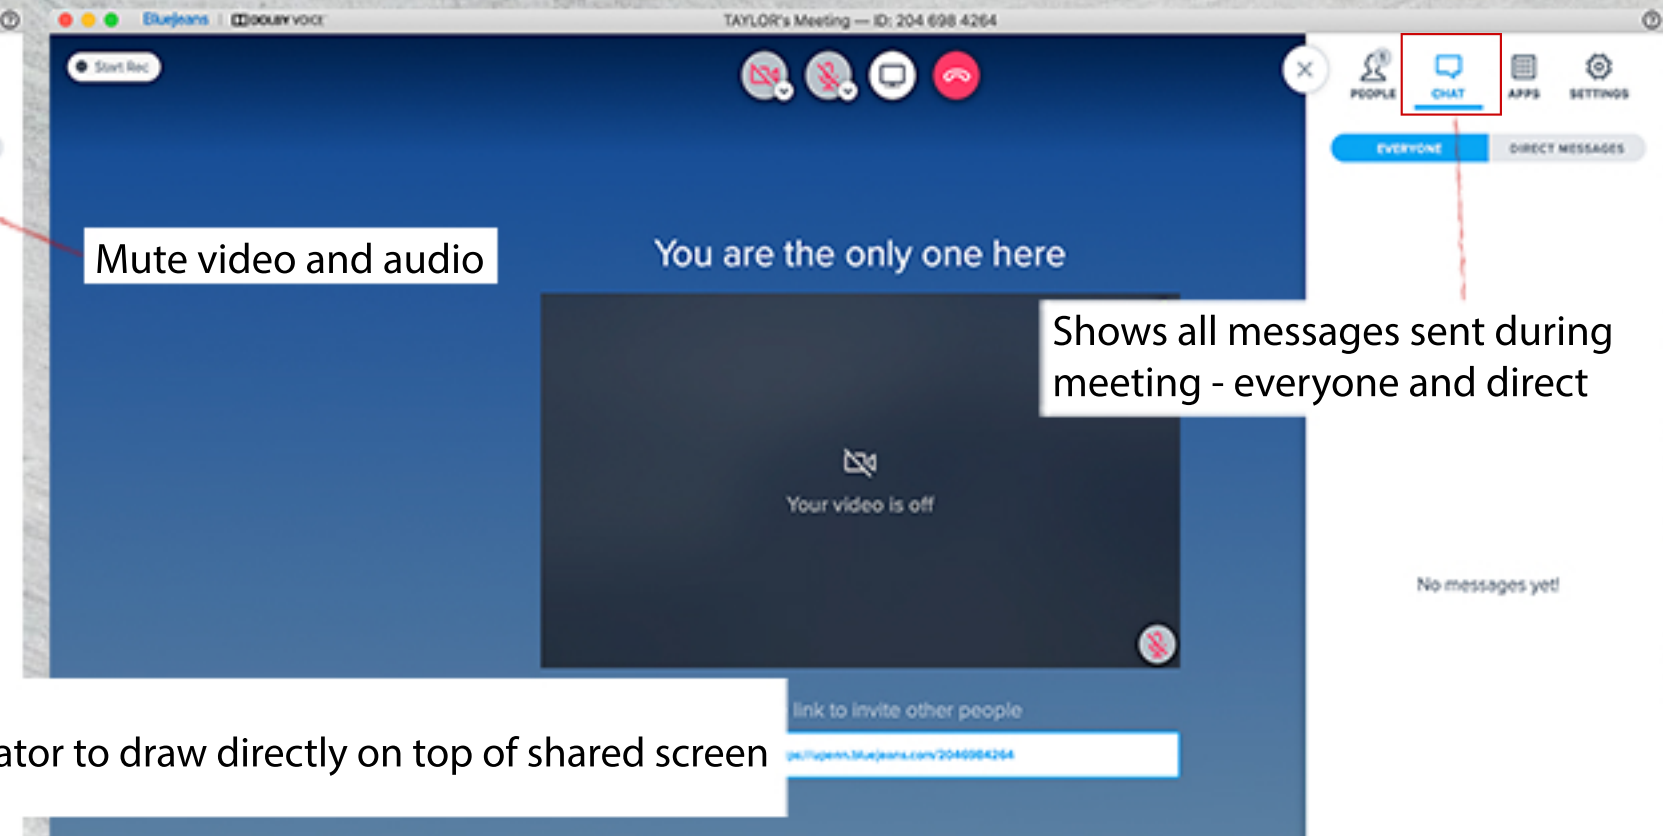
BlueJeans | DOLBY VOICE

TAYLOR's Meeting — ID: 204 698 4264

Start Rec

PEOPLE CHAT APPS SETTINGS

EVERYONE DIRECT MESSAGES

Mute video and audio

You are the only one here

Shows all messages sent during meeting - everyone and direct

Your video is off

No messages yet!

link to invite other people

ator to draw directly on top of shared screen

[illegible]://upenn.bluejeans.com/2046984264